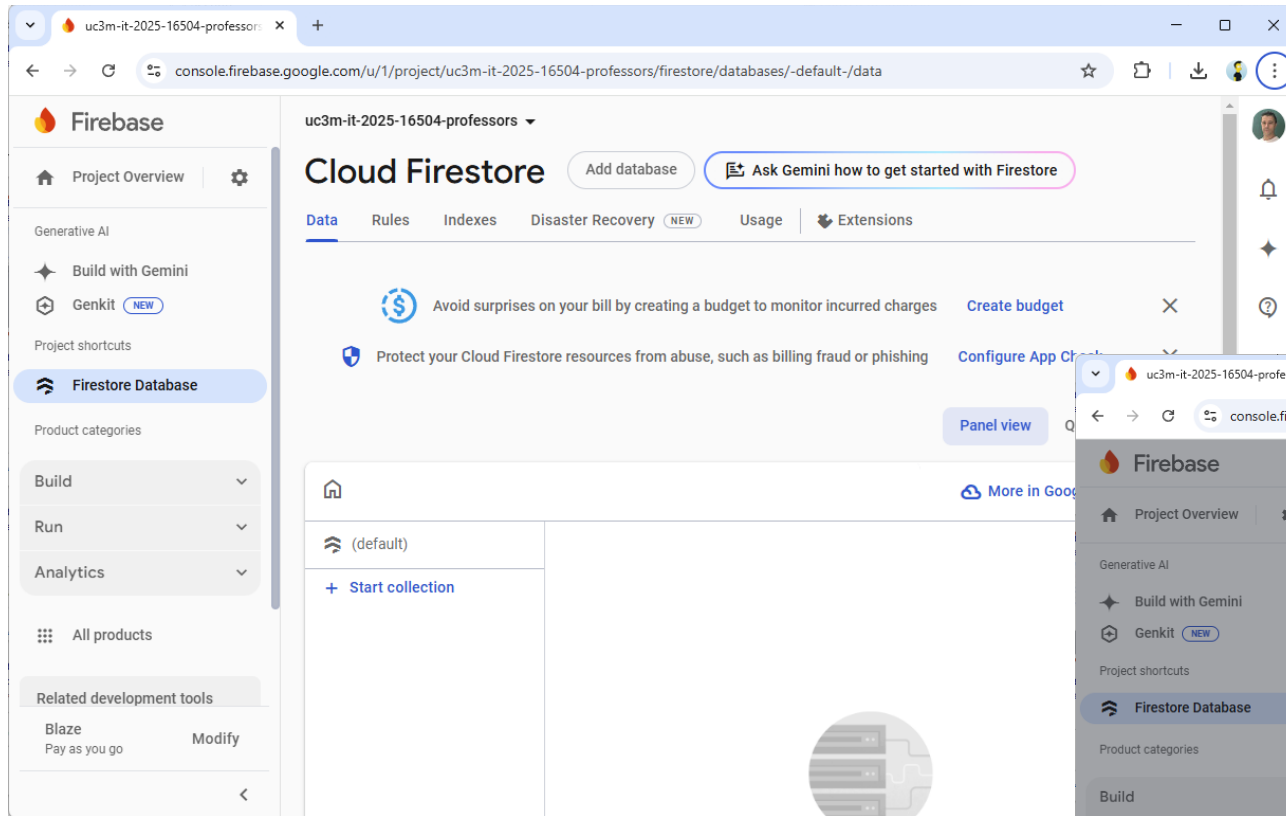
uc3m-it-2025-16504-professors
console.firebase.google.com/u/1/project/uc3m-it-2025-16504-professors/firestore/databases/-default-/data

Firebase
Project Overview
Generative AI
Build with Gemini
Genkit NEW
Project shortcuts
Firestore Database
Product categories
Build
Run
Analytics
All products
Related development tools
Blaze
Pay as you go
Modify

uc3m-it-2025-16504-professors
Cloud Firestore
Add database
Ask Gemini how to get started with Firestore
Data Rules Indexes Disaster Recovery NEW Usage Extensions

Avoid surprises on your bill by creating a budget to monitor incurred charges Create budget
Protect your Cloud Firestore resources from abuse, such as billing fraud or phishing Configure App Ch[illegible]

Panel view Q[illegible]

More in Goog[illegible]
(default)
+ Start collection

uc3m-it-2025-16504-profe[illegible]
console.fi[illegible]
Firebase
Project Overview
Generative AI
Build with Gemini
Genkit NEW
Project shortcuts
Firestore Database
Product categories
Build